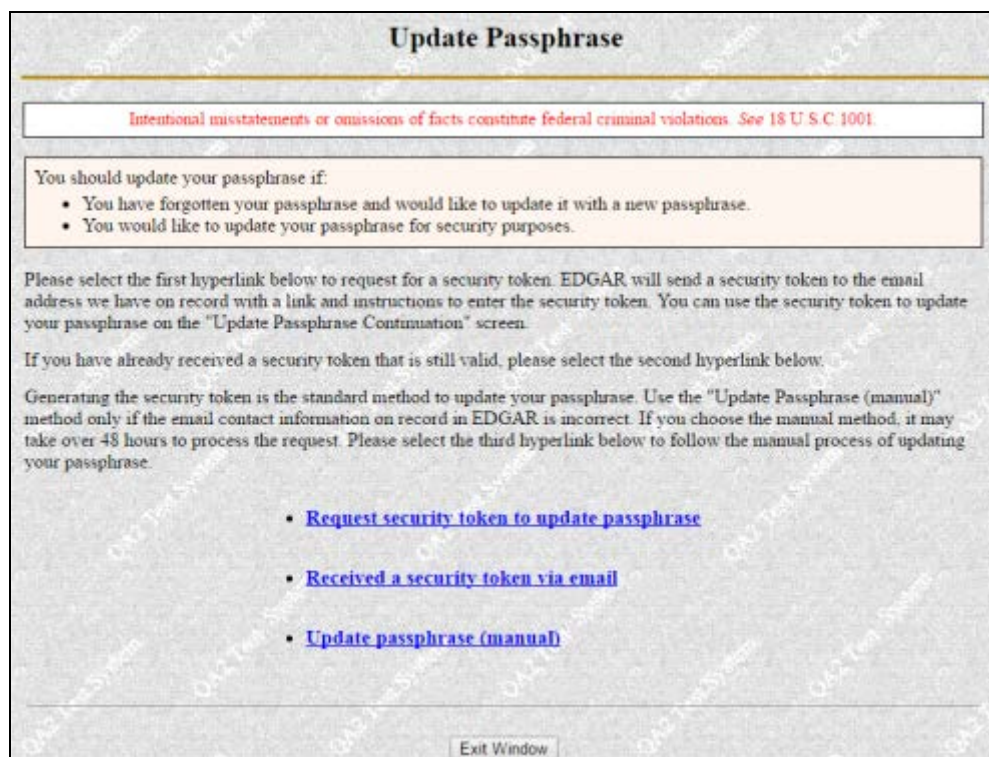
Update Passphrase

Intentional misstatements or omissions of facts constitute federal criminal violations. *See* 18 U.S.C.1001.

You should update your passphrase if:

- You have forgotten your passphrase and would like to update it with a new passphrase.
- You would like to update your passphrase for security purposes.

Please select the first hyperlink below to request for a security token. EDGAR will send a security token to the email address we have on record with a link and instructions to enter the security token. You can use the security token to update your passphrase on the "Update Passphrase Continuation" screen.

If you have already received a security token that is still valid, please select the second hyperlink below.

Generating the security token is the standard method to update your passphrase. Use the "Update Passphrase (manual)" method only if the email contact information on record in EDGAR is incorrect. If you choose the manual method, it may take over 48 hours to process the request. Please select the third hyperlink below to follow the manual process of updating your passphrase.

- Request security token to update passphrase
- Received a security token via email
- Update passphrase (manual)

Exit Window